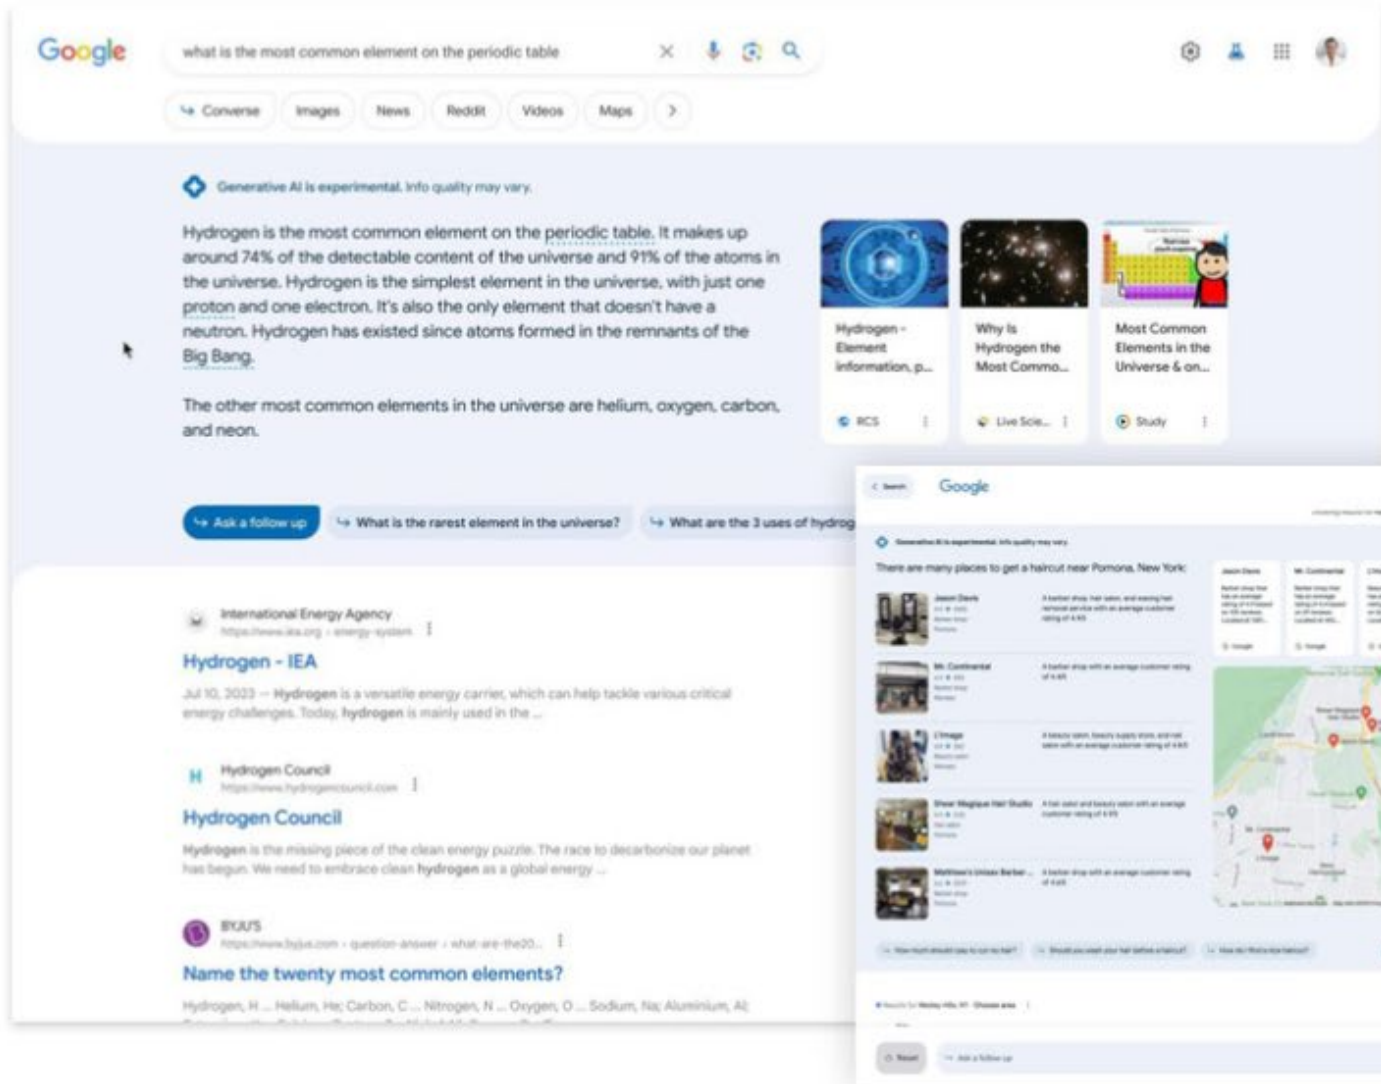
Google

what is the most common element on the periodic table

Converse Images News Reddit Videos Maps

Generative AI is experimental. Info quality may vary.

Hydrogen is the most common element on the periodic table. It makes up around 74% of the detectable content of the universe and 91% of the atoms in the universe. Hydrogen is the simplest element in the universe, with just one proton and one electron. It's also the only element that doesn't have a neutron. Hydrogen has existed since atoms formed in the remnants of the Big Bang.

The other most common elements in the universe are helium, oxygen, carbon, and neon.

Hydrogen - Element information, p...
RCS

Why Is Hydrogen the Most Commo...
Live Scie...

Most Common Elements in the Universe & on...
Study

Ask a follow up
What is the rarest element in the universe?
What are the 3 uses of hydrog

International Energy Agency
https://www.iea.org › energy-system

Hydrogen - IEA

Jul 10, 2023 — Hydrogen is a versatile energy carrier, which can help tackle various critical energy challenges. Today, hydrogen is mainly used in the ...

Hydrogen Council
https://www.hydrogencouncil.com

Hydrogen Council

Hydrogen is the missing piece of the clean energy puzzle. The race to decarbonize our planet has begun. We need to embrace clean hydrogen as a global energy ...

BYJU'S
https://www.byjus.com › question-answer › what-are-the20...

Name the twenty most common elements?

Hydrogen, H ... Helium, He; Carbon, C ... Nitrogen, N ... Oxygen, O ... Sodium, Na; Aluminium, Al;

Google

Generative AI is experimental. Info quality may vary.

There are many places to get a haircut near Pomona, New York:

Jason Davis
Mr. Continental
L'image
Shear Magique Hair Studio
Matthew's Unisex Barber ...

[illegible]